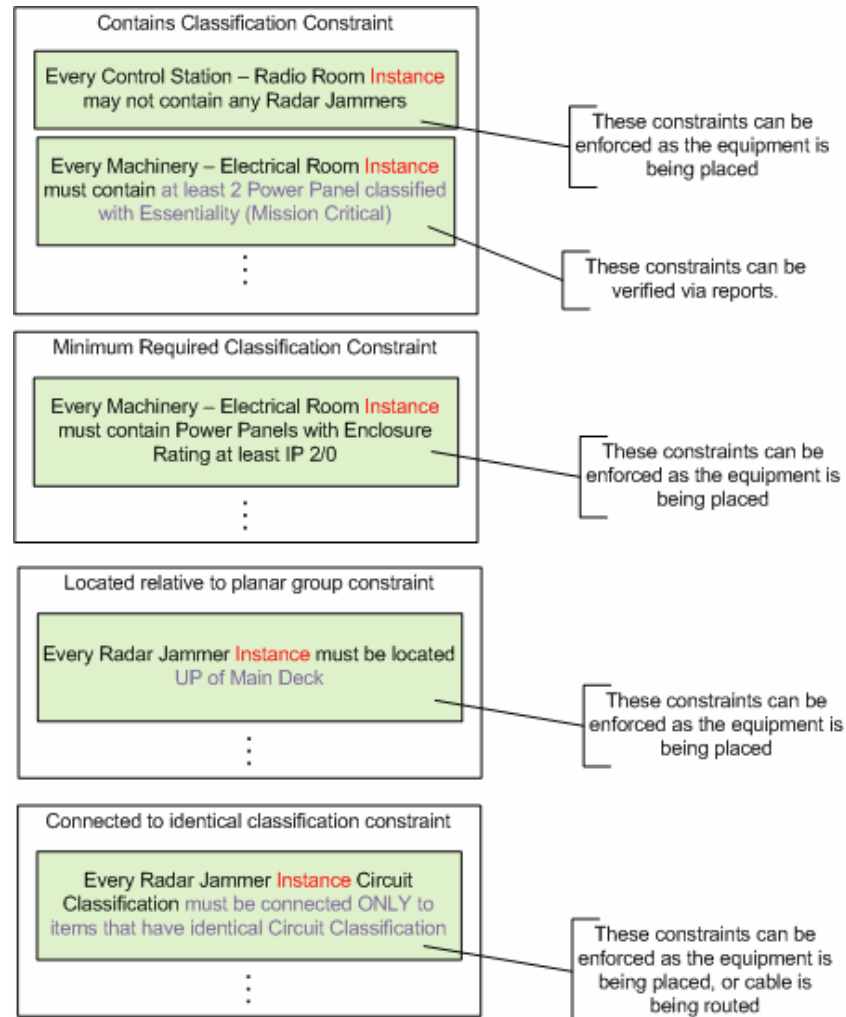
Contains Classification Constraint

Every Control Station – Radio Room Instance may not contain any Radar Jammers

These constraints can be enforced as the equipment is being placed

Every Machinery – Electrical Room Instance must contain at least 2 Power Panel classified with Essentiality (Mission Critical)

These constraints can be verified via reports.

Minimum Required Classification Constraint

Every Machinery – Electrical Room Instance must contain Power Panels with Enclosure Rating at least IP 2/0

These constraints can be enforced as the equipment is being placed

Located relative to planar group constraint

Every Radar Jammer Instance must be located UP of Main Deck

These constraints can be enforced as the equipment is being placed

Connected to identical classification constraint

Every Radar Jammer Instance Circuit Classification must be connected ONLY to items that have identical Circuit Classification

These constraints can be enforced as the equipment is being placed, or cable is being routed